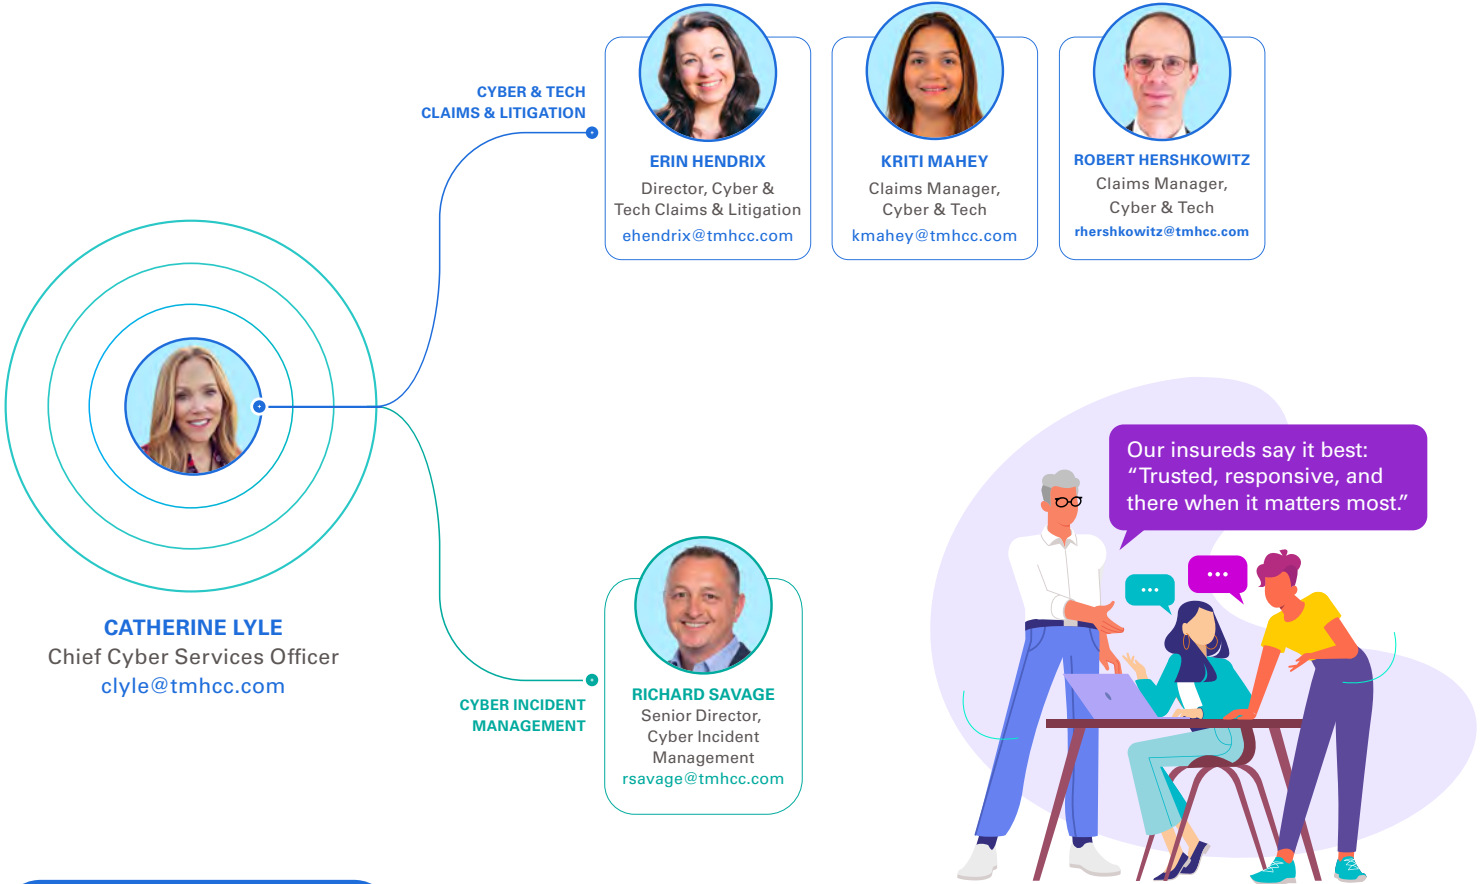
CYBER & TECH CLAIMS & LITIGATION

ERIN HENDRIX
Director, Cyber & Tech Claims & Litigation
ehendrix@tmhcc.com

KRITI MAHEY
Claims Manager, Cyber & Tech
kmahey@tmhcc.com

ROBERT HERSHKOWITZ
Claims Manager, Cyber & Tech
rhershkowitz@tmhcc.com

CATHERINE LYLE
Chief Cyber Services Officer
clyle@tmhcc.com

CYBER INCIDENT MANAGEMENT

RICHARD SAVAGE
Senior Director, Cyber Incident Management
rsavage@tmhcc.com

Our insureds say it best: “Trusted, responsive, and there when it matters most.”

...

...